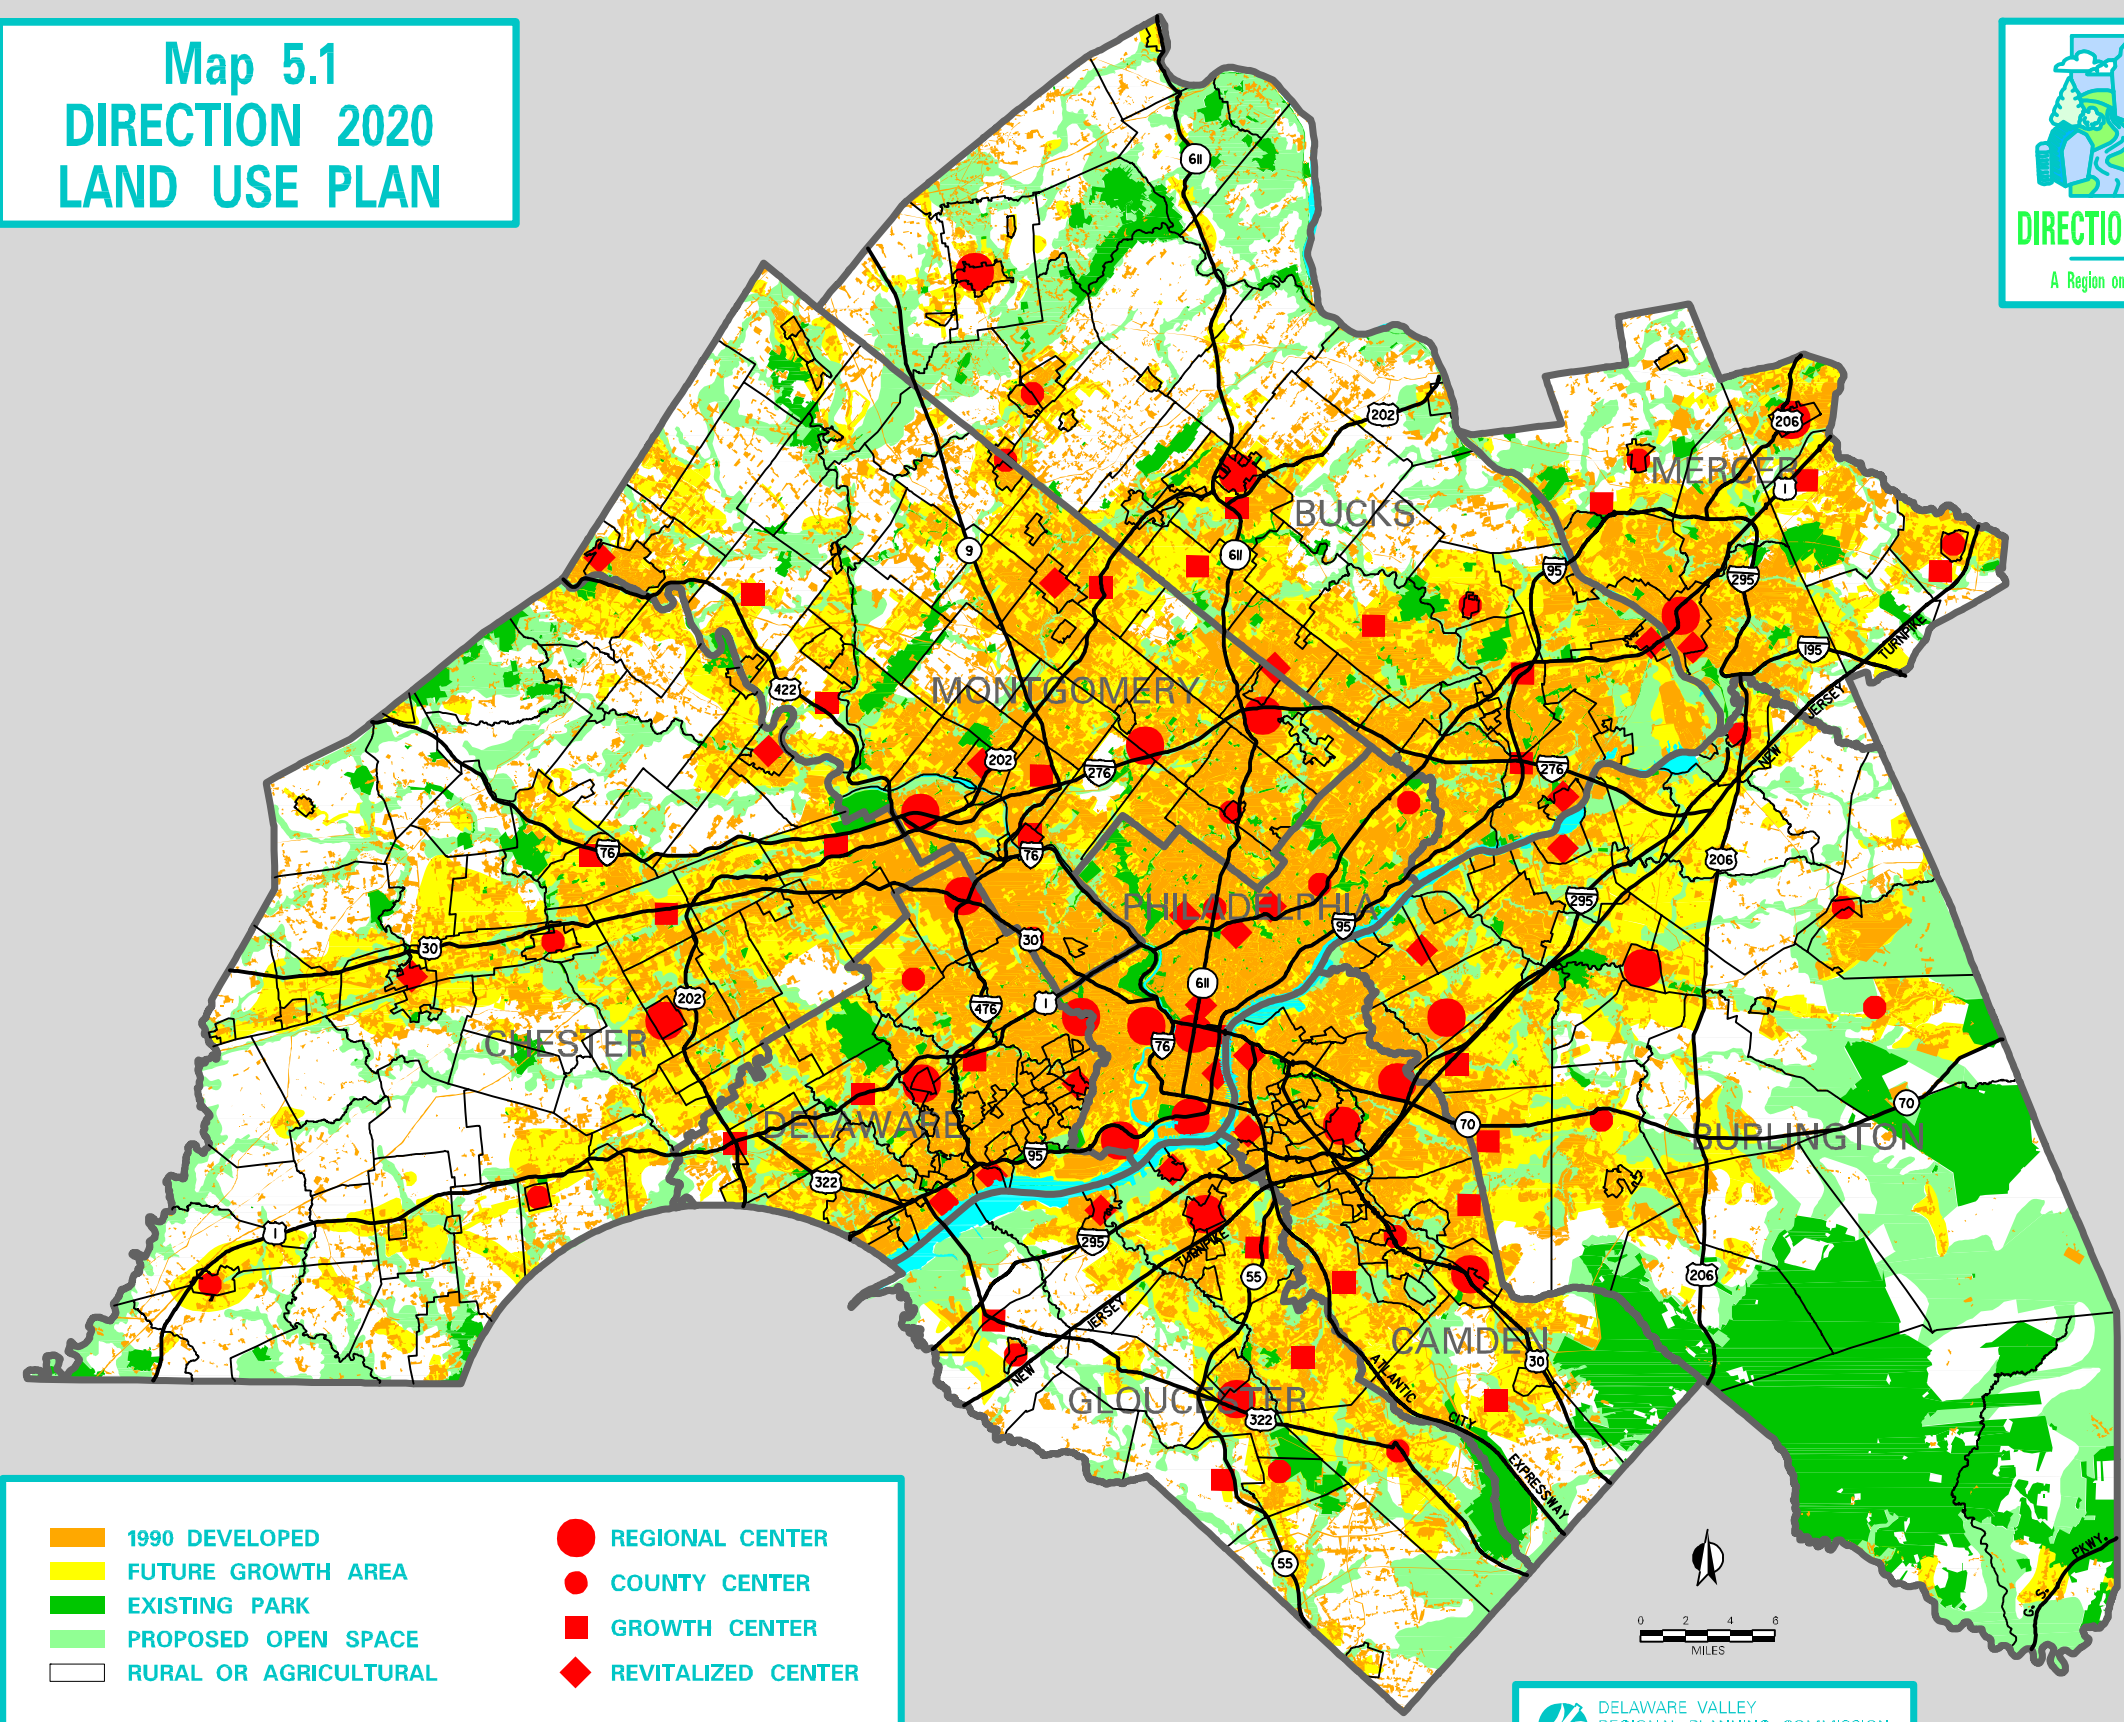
Map 5.1
DIRECTION 2020
LAND USE PLAN

DIRECTIO
A Region on

611
202
206
MERCER
BUCKS
611
9
95
295
195
TURNPIKE
JERSEY
NEW
422
MONTGOMERY
202
276
276
76
76
206
295
PHILADELPHIA
95
30
30
611
202
476
I
CHESTER
76
70
70
BURLINGTON
DELAWARE
95
322
I
295
TURNPIKE
55
206
JERSEY
NEW
CAMDEN
30
ATLANTIC
CITY
GLOUCESTER
322
EXPRESSWAY
55
PKWY.
G.S.

1990 DEVELOPED
FUTURE GROWTH AREA
EXISTING PARK
PROPOSED OPEN SPACE
RURAL OR AGRICULTURAL
REGIONAL CENTER
COUNTY CENTER
GROWTH CENTER
REVITALIZED CENTER

0 2 4 6
MILES

DELAWARE VALLEY
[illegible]